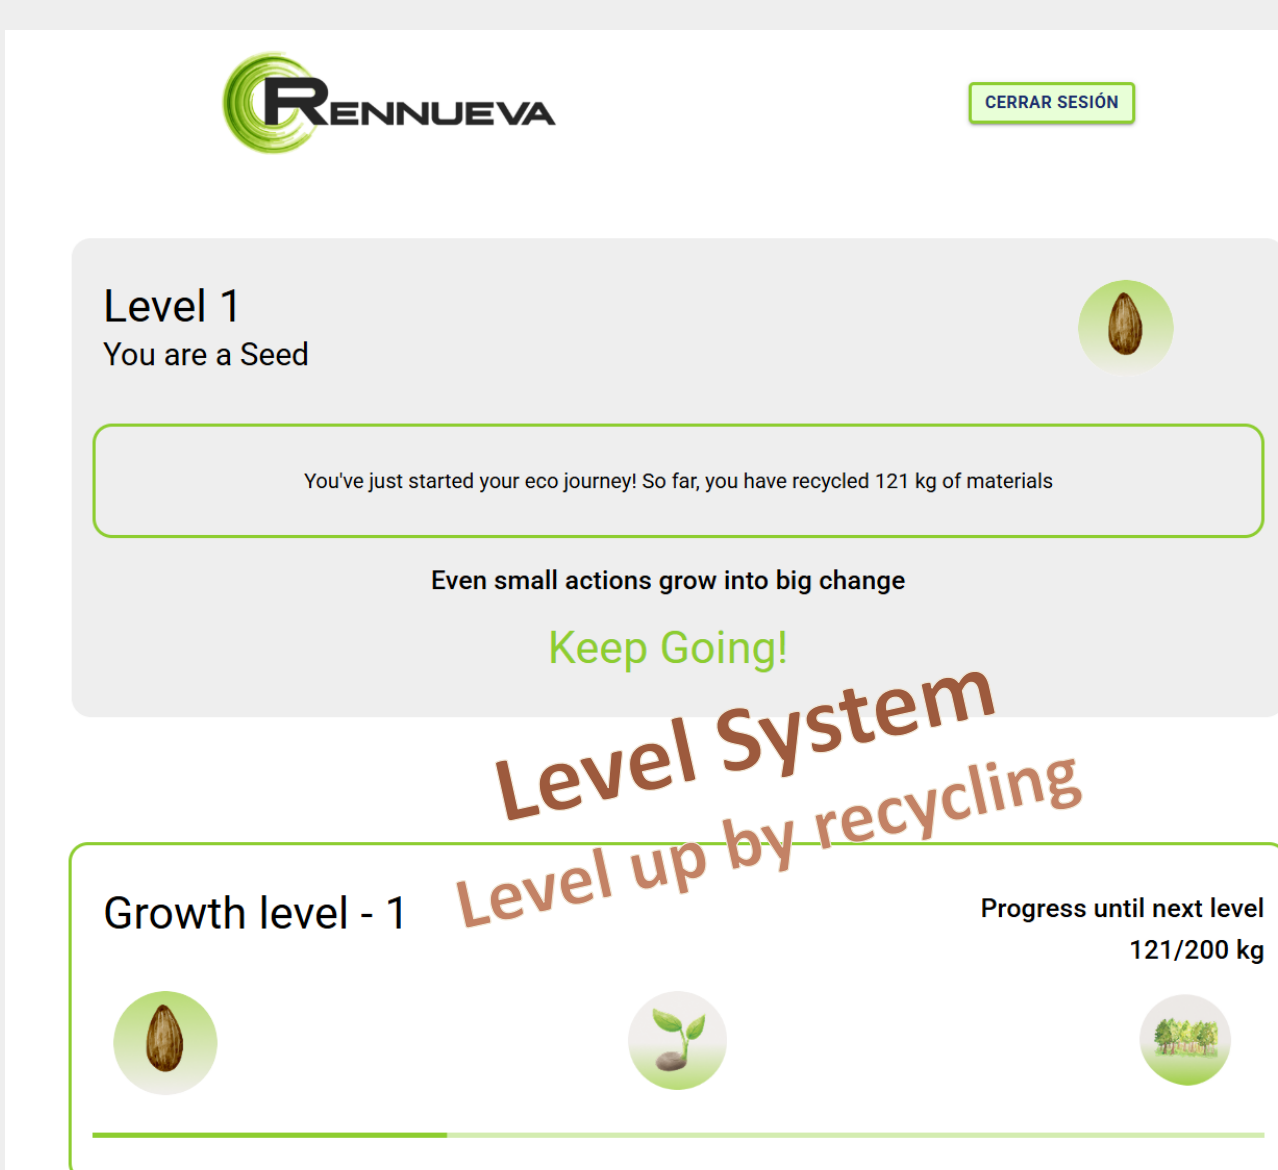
RENNUEVA

CERRAR SESIÓN

Level 1
You are a Seed

You've just started your eco journey! So far, you have recycled 121 kg of materials

Even small actions grow into big change

Keep Going!

Level System
Level up by recycling

Growth level - 1

Progress until next level
121/200 kg